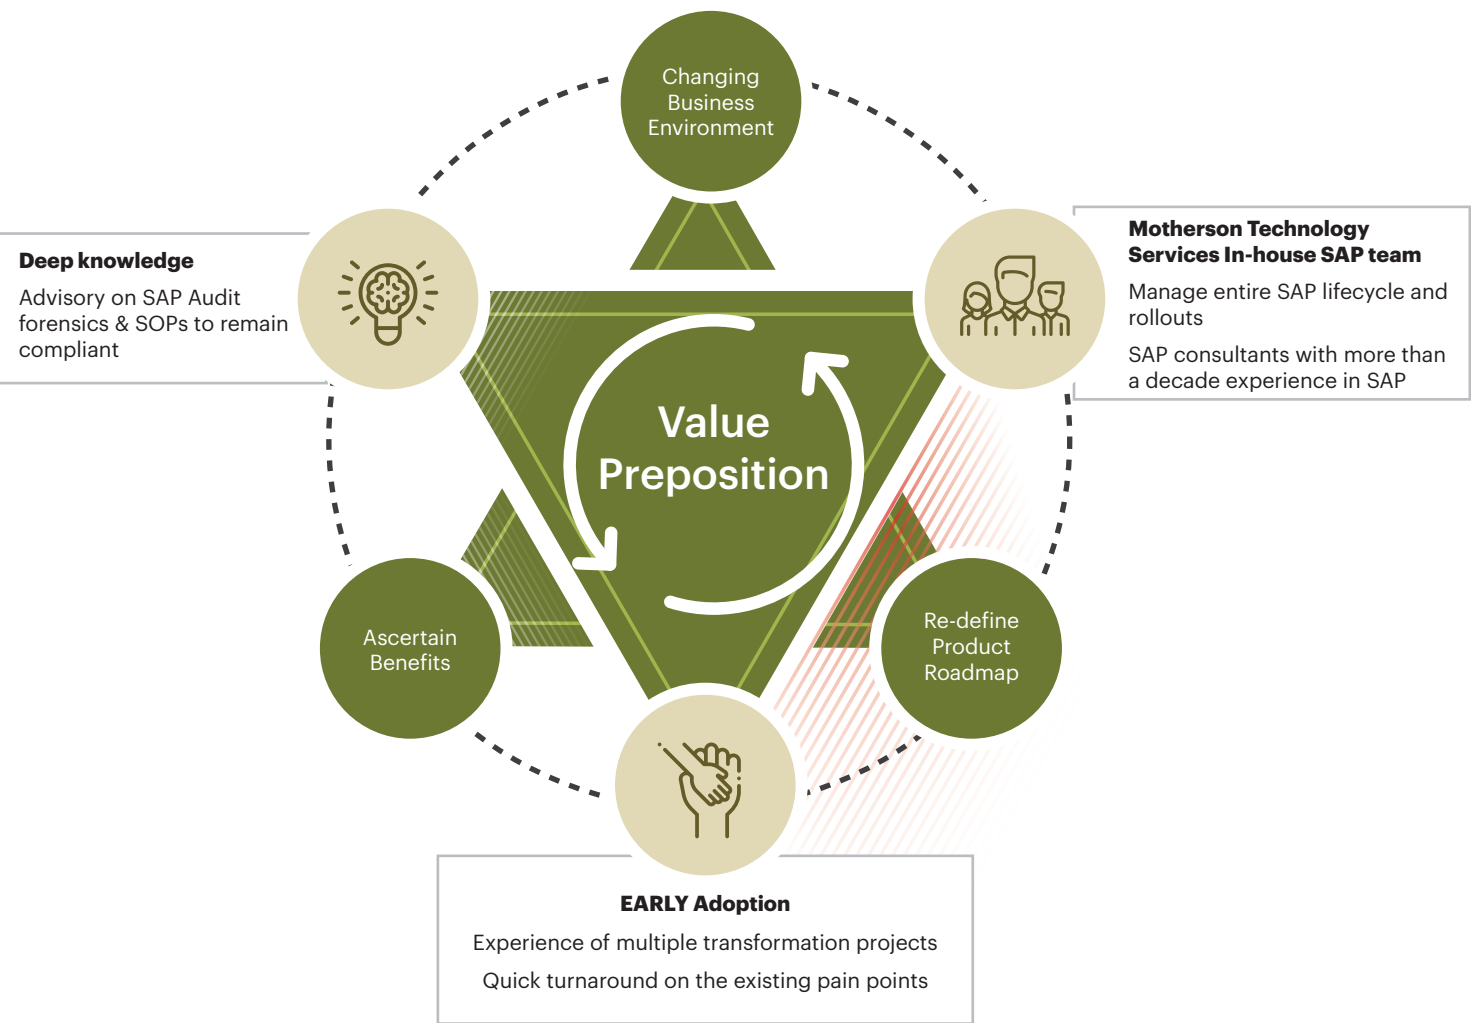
Changing Business Environment

Deep knowledge

Advisory on SAP Audit forensics & SOPs to remain compliant

Motherson Technology Services In-house SAP team

Manage entire SAP lifecycle and rollouts

SAP consultants with more than a decade experience in SAP

Value Preposition

Ascertain Benefits

Re-define Product Roadmap

EARLY Adoption

Experience of multiple transformation projects

Quick turnaround on the existing pain points